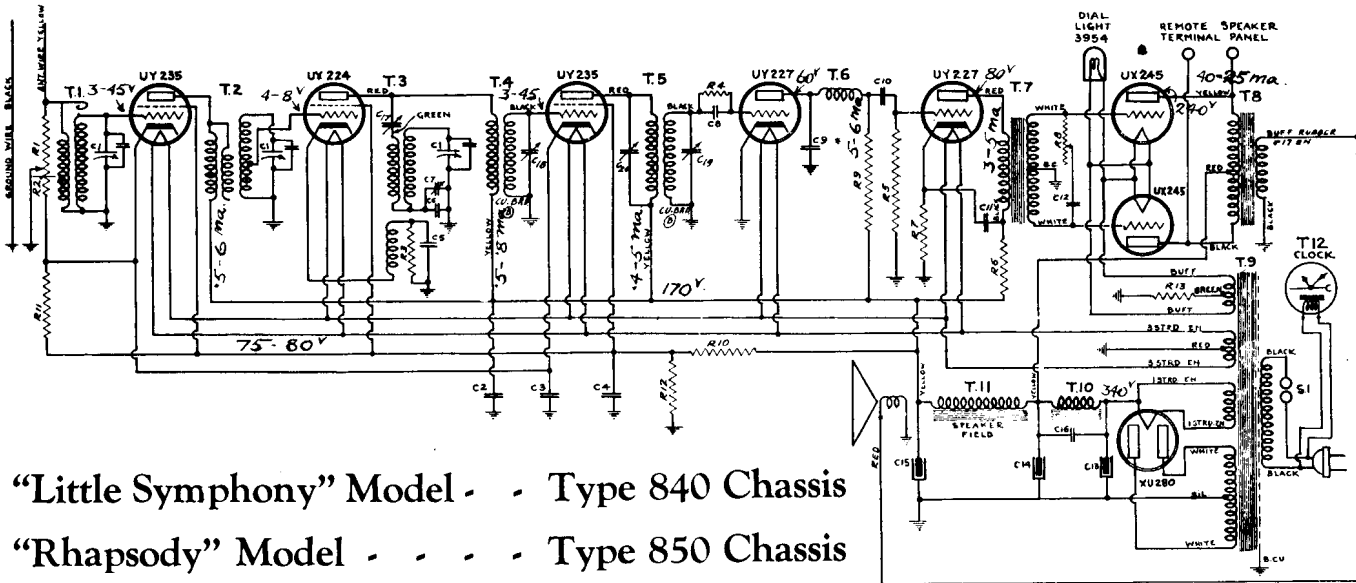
GROUND WIRE BLACK
ANT. WIRE YELLOW
T.1 3-45V
UY 235
T.2
UY 224
4-8V
T.3
RED
GREEN
T.4
3-45
BLACK
UY 235
RED
T.5
BLACK
R4
C8
UY 227 60V
T.6
C10
UY 227 80V
RED
T.7
DIAL LIGHT 3954
REMOTE SPEAKER TERMINAL PANEL
UX245
YELLOW
40-25 ma.
240V
T8
BUFF RUBBER PITCH
WHITE
R8
BC
C12
RED
BLACK
UX245
BLACK
WHITE
R1
R2
C1
C1
C17
C1
C7
C6
C5
R3
C18
C19
C9
R9
R5
R7
C11
R6
CU. BAR
CU. BAR
YELLOW
YELLOW
'5-6 ma.
'5-'8 ma.
4-5 ma.
5-6 ma.
3-5 ma.
170V.
R11
75-80V
R10
R12
C2
C3
C4
BUFF
R13
GREEN
BUFF
3STRD EN
RED
3STRD EN
T.9
T12 CLOCK
BLACK
S1
BLACK
YELLOW
RED
C15
T.11
SPEAKER FIELD
YELLOW
C14
T.10 340V
1STRD EN
C16
C13
XU280
1STRD EN
WHITE
BIL
WHITE
B.CU
"Little Symphony" Model - - Type 840 Chassis
"Rhapsody" Model - - - - Type 850 Chassis